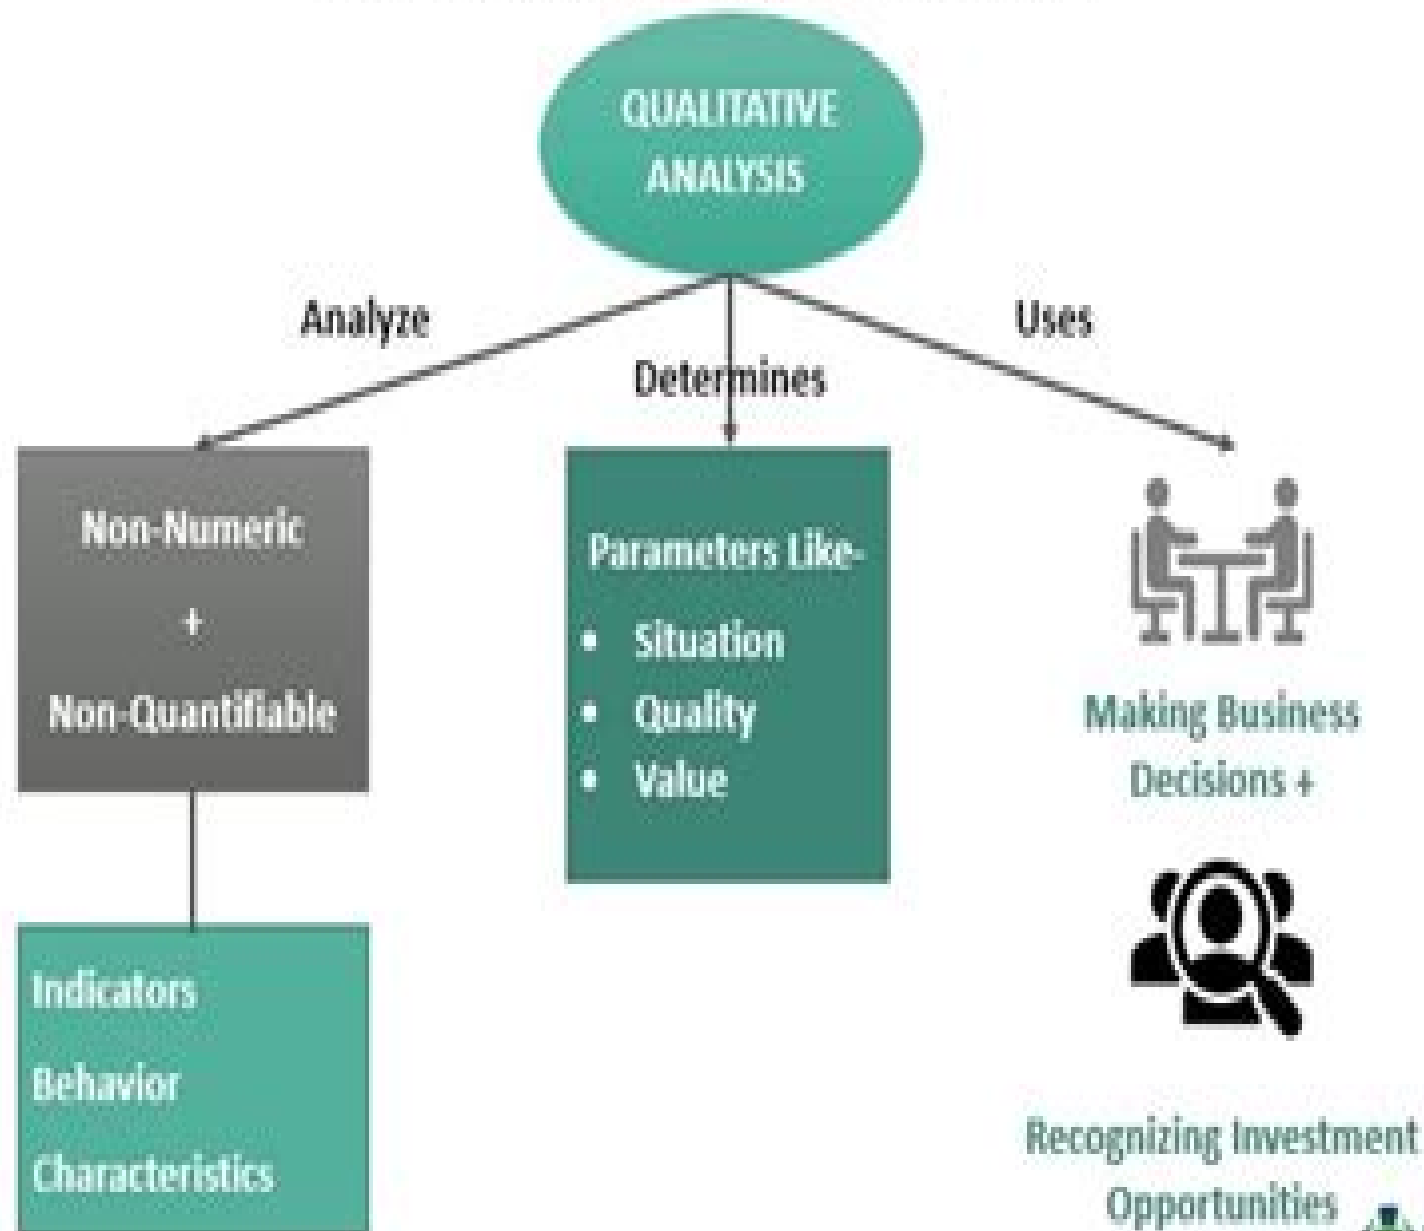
QUALITATIVE ANALYSIS

Analyze

Determines

Uses

Non-Numeric
+
Non-Quantifiable

Parameters Like-
- Situation
- Quality
- Value

Making Business Decisions +

Indicators
Behavior
Characteristics

Recognizing Investment Opportunities